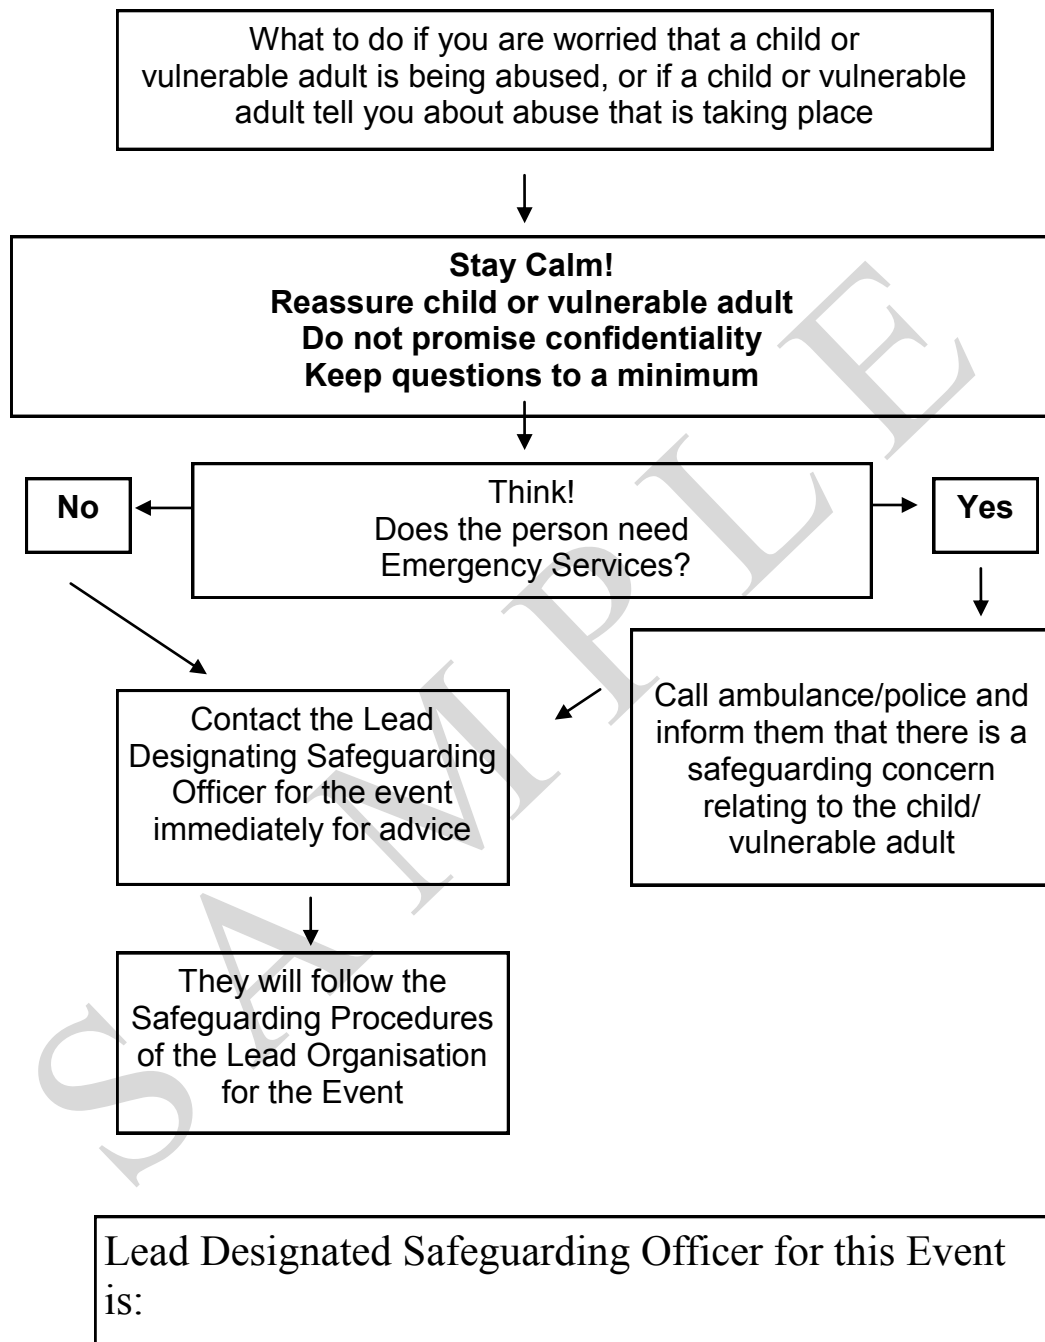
What to do if you are worried that a child or vulnerable adult is being abused, or if a child or vulnerable adult tell you about abuse that is taking place

**Stay Calm!**
**Reassure child or vulnerable adult**
**Do not promise confidentiality**
**Keep questions to a minimum**

**No**

Think!
Does the person need Emergency Services?

**Yes**

Contact the Lead Designating Safeguarding Officer for the event immediately for advice

Call ambulance/police and inform them that there is a safeguarding concern relating to the child/ vulnerable adult

They will follow the Safeguarding Procedures of the Lead Organisation for the Event

SAMPLE

Lead Designated Safeguarding Officer for this Event is: